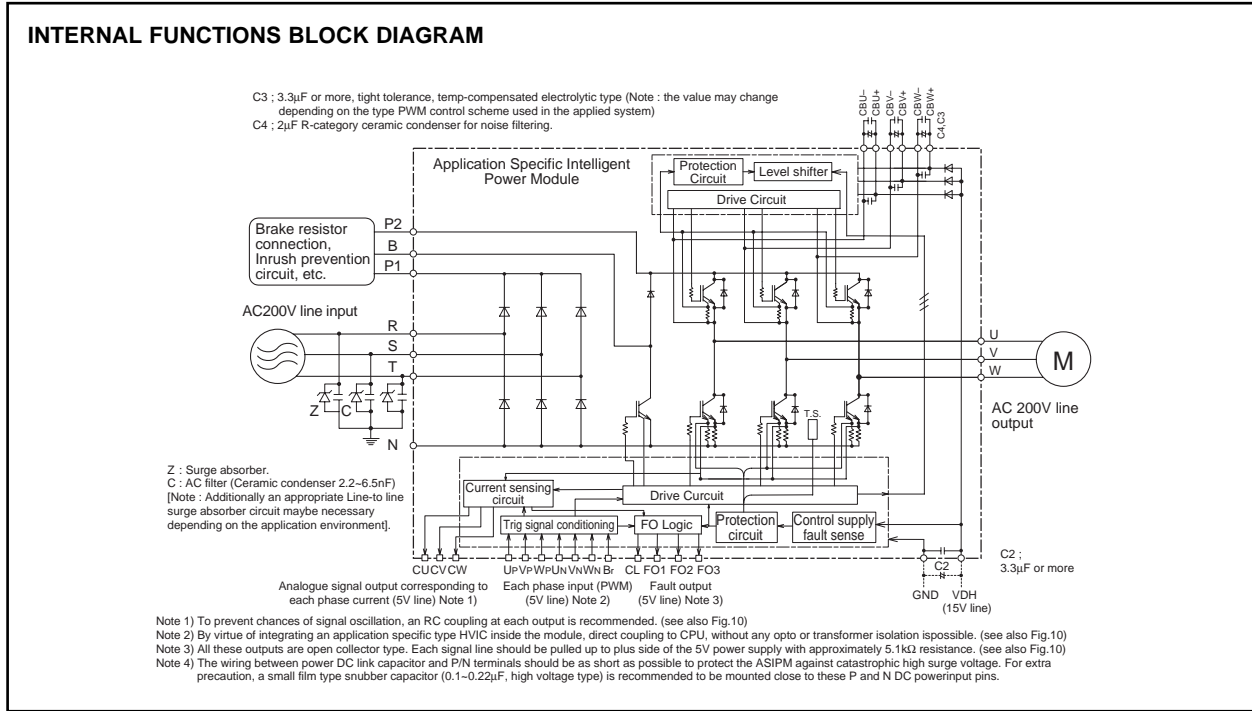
INTERNAL FUNCTIONS BLOCK DIAGRAM

C3 ; 3.3μF or more, tight tolerance, temp-compensated electrolytic type (Note : the value may change depending on the type PWM control scheme used in the applied system)
C4 ; 2μF R-category ceramic condenser for noise filtering.

CBU– CBU+ CBV– CBV+ CBW– CBW+ C4 C3

Application Specific Intelligent Power Module

Protection Circuit
Level shifter
Drive Circuit

Brake resistor connection, Inrush prevention circuit, etc.

P2
B
P1

AC200V line input

R
S
T

Z
C

N

U
V
W

M

AC 200V line output

T.S.

Z : Surge absorber.
C : AC filter (Ceramic condenser 2.2~6.5nF)
[Note : Additionally an appropriate Line-to line surge absorber circuit maybe necessary depending on the application environment].

Current sensing circuit
Drive Curcuit
Trig signal conditioning
FO Logic
Protection circuit
Control supply fault sense

CU CV CW
UP VP WP UN VN WN Br
CL FO1 FO2 FO3

C2 ; 3.3μF or more

C2

GND VDH (15V line)

Analogue signal output corresponding to each phase current (5V line) Note 1)
Each phase input (PWM) (5V line) Note 2)
Fault output (5V line) Note 3)

Note 1) To prevent chances of signal oscillation, an RC coupling at each output is recommended. (see also Fig.10)
Note 2) By virtue of integrating an application specific type HVIC inside the module, direct coupling to CPU, without any opto or transformer isolation ispossible. (see also Fig.10)
Note 3) All these outputs are open collector type. Each signal line should be pulled up to plus side of the 5V power supply with approximately 5.1kΩ resistance. (see also Fig.10)
Note 4) The wiring between power DC link capacitor and P/N terminals should be as short as possible to protect the ASIPM against catastrophic high surge voltage. For extra precaution, a small film type snubber capacitor (0.1~0.22μF, high voltage type) is recommended to be mounted close to these P and N DC powerinput pins.